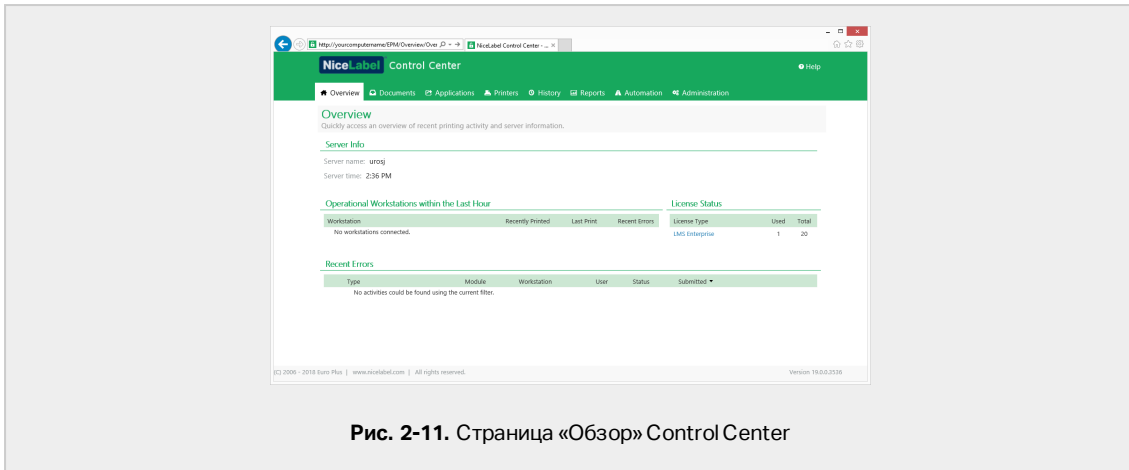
http://yourcomputername/EPM/Overview/Over NiceLabel Control Center - ... ×

NiceLabel Control Center

Help

Overview Documents Applications Printers History Reports Automation Administration

Overview
Quickly access an overview of recent printing activity and server information.

Server Info

Server name: urosj

Server time: 2:36 PM

Operational Workstations within the Last Hour

| Workstation | Recently Printed | Last Print | Recent Errors |
|---|---|---|---|
| No workstations connected. | | | |

License Status

| License Type | Used | Total |
|---|---|---|
| LMS Enterprise | 1 | 20 |

Recent Errors

| Type | Module | Workstation | User | Status | Submitted |
|---|---|---|---|---|---|
| No activities could be found using the current filter. | | | | | |

(C) 2006 - 2018 Euro Plus | www.nicelabel.com | All rights reserved.

Version 19.0.0.2536

**Рис. 2-11.** Страница «Обзор» Control Center